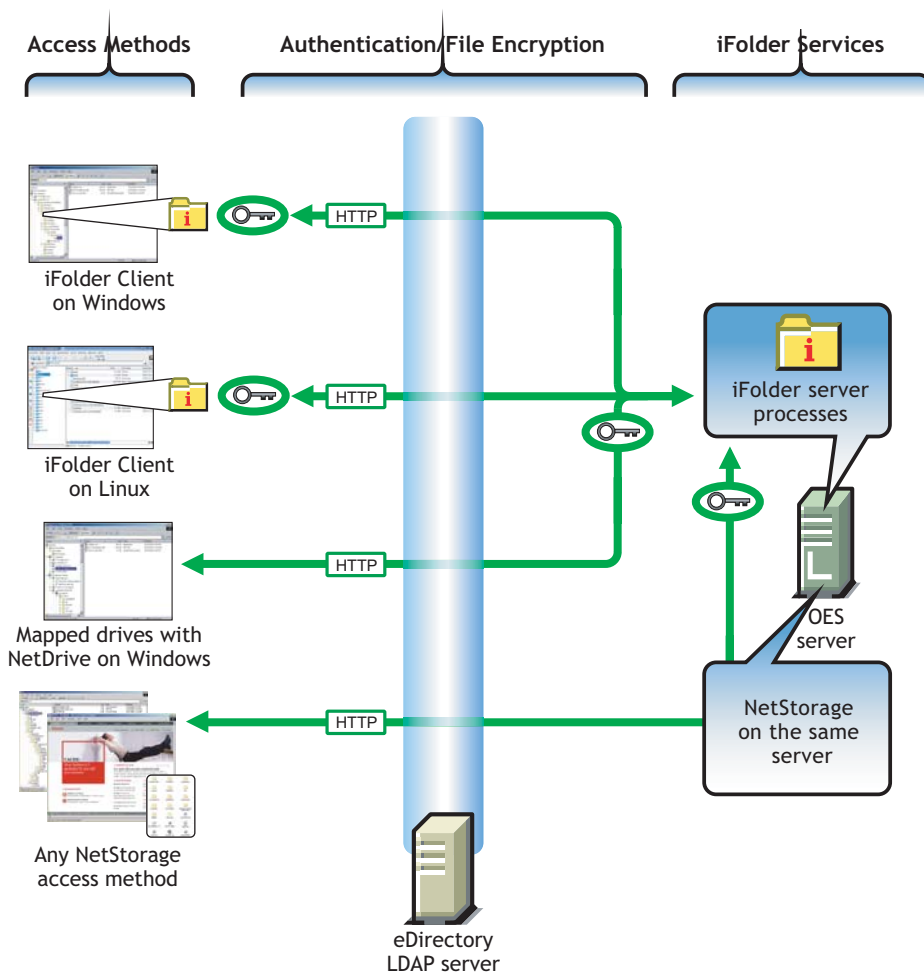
Access Methods

Authentication/File Encryption

iFolder Services

i

HTTP

iFolder Client on Windows

i

HTTP

iFolder Client on Linux

HTTP

Mapped drives with NetDrive on Windows

HTTP

Any NetStorage access method

i

iFolder server processes

OES server

NetStorage on the same server

eDirectory LDAP server